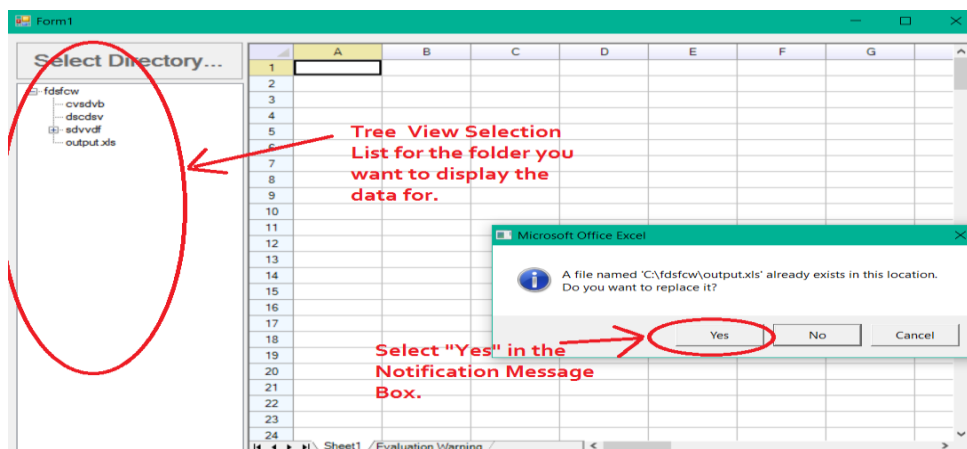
Form1

Select Directory...

fdsfcw
cvsdvb
dscdsv
sdvvdf
output.xls

| | A | B | C | D | E | F | G |
|---|---|---|---|---|---|---|---|
| 1 | | | | | | | |
| 2 | | | | | | | |
| 3 | | | | | | | |
| 4 | | | | | | | |
| 5 | | | | | | | |
| 6 | | | | | | | |
| 7 | | | | | | | |
| 8 | | | | | | | |
| 9 | | | | | | | |
| 10 | | | | | | | |
| 11 | | | | | | | |
| 12 | | | | | | | |
| 13 | | | | | | | |
| 14 | | | | | | | |
| 15 | | | | | | | |
| 16 | | | | | | | |
| 17 | | | | | | | |
| 18 | | | | | | | |
| 19 | | | | | | | |
| 20 | | | | | | | |
| 21 | | | | | | | |
| 22 | | | | | | | |
| 23 | | | | | | | |
| 24 | | | | | | | |

Sheet1 Evaluation Warning

Tree View Selection List for the folder you want to display the data for.

Microsoft Office Excel

A file named 'C:\fdsfcw\output.xls' already exists in this location. Do you want to replace it?

Yes No Cancel

Select "Yes" in the Notification Message Box.